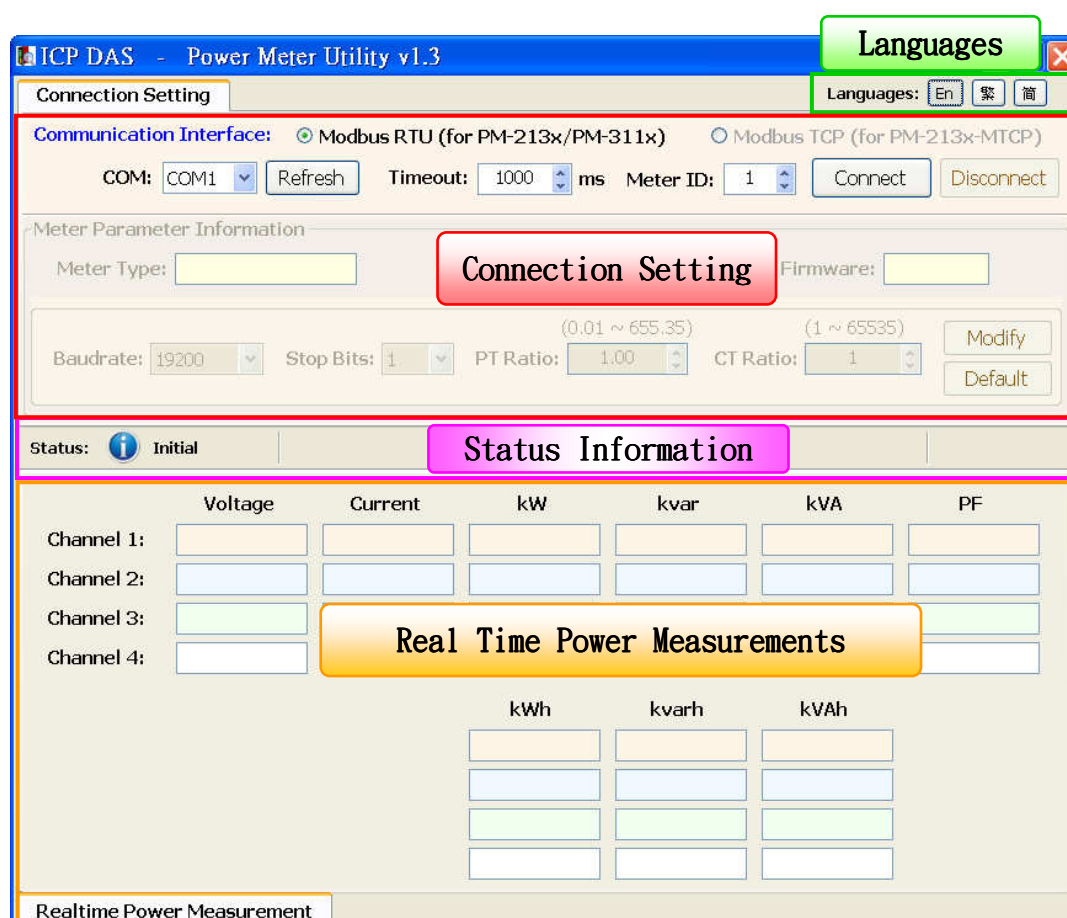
ICP DAS - Power Meter Utility v1.3

Languages

Connection Setting

Languages: En 繁 简

Communication Interface: Modbus RTU (for PM-213x/PM-311x) Modbus TCP (for PM-213x-MTCP)

COM: COM1 Refresh Timeout: 1000 ms Meter ID: 1 Connect Disconnect

Meter Parameter Information

Meter Type:

Connection Setting

Firmware:

(0.01 ~ 655.35) (1 ~ 65535)

Baudrate: 19200 Stop Bits: 1 PT Ratio: 1.00 CT Ratio: 1 Modify Default

Status: Initial

Status Information

| | Voltage | Current | kW | kvar | kVA | PF |
|---|---|---|---|---|---|---|
| Channel 1: | | | | | | |
| Channel 2: | | | | | | |
| Channel 3: | | | | | | |
| Channel 4: | | | | | | |

Real Time Power Measurements

| kWh | kvarh | kVAh |
|---|---|---|
| | | |
| | | |
| | | |
| | | |

Realtime Power Measurement